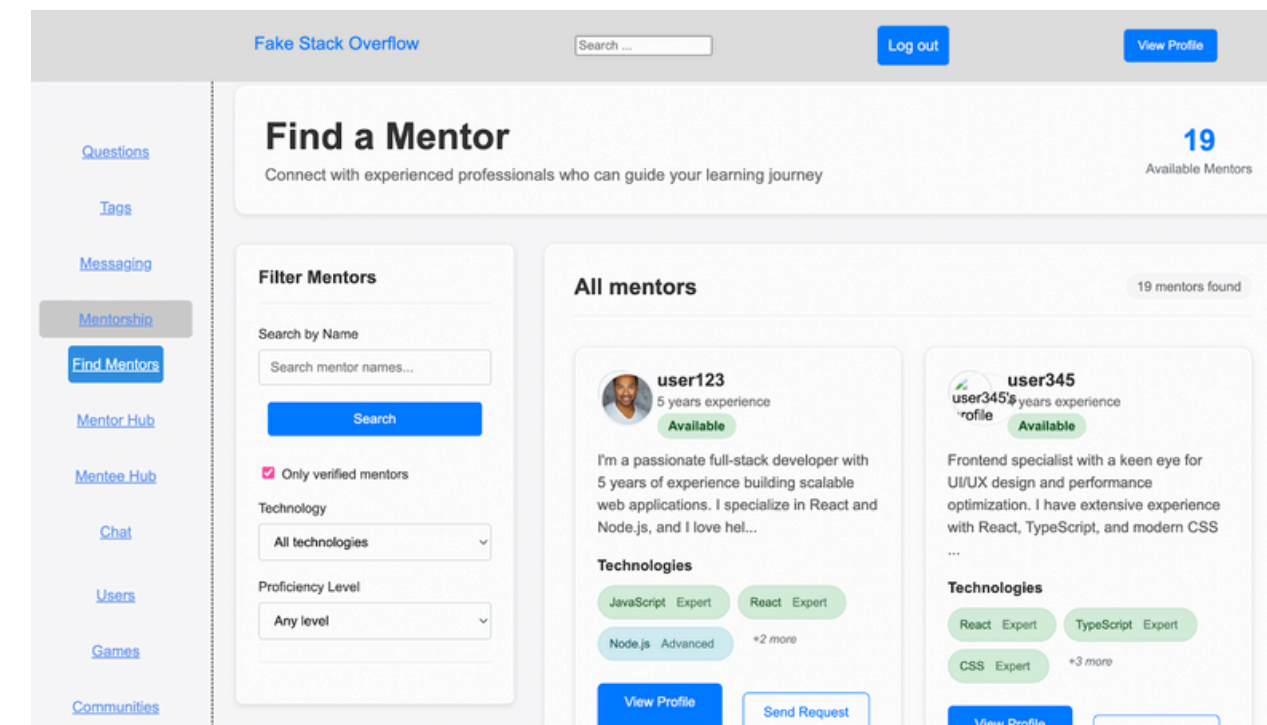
Fake Stack Overflow

Search ...

Log out

View Profile

Questions

Tags

Messaging

Mentorship

Find Mentors

Mentor Hub

Mentee Hub

Chat

Users

Games

Communities

Find a Mentor

Connect with experienced professionals who can guide your learning journey

19
Available Mentors

Filter Mentors

Search by Name

Search mentor names...

Search

Only verified mentors

Technology

All technologies

Proficiency Level

Any level

All mentors

19 mentors found

user123
5 years experience
Available

I'm a passionate full-stack developer with 5 years of experience building scalable web applications. I specialize in React and Node.js, and I love hel...

Technologies

JavaScript Expert

React Expert

Node.js Advanced

+2 more

View Profile

Send Request

user345's profile

user345
5 years experience
Available

Frontend specialist with a keen eye for UI/UX design and performance optimization. I have extensive experience with React, TypeScript, and modern CSS ...

Technologies

React Expert

TypeScript Expert

CSS Expert

+3 more

View Profile